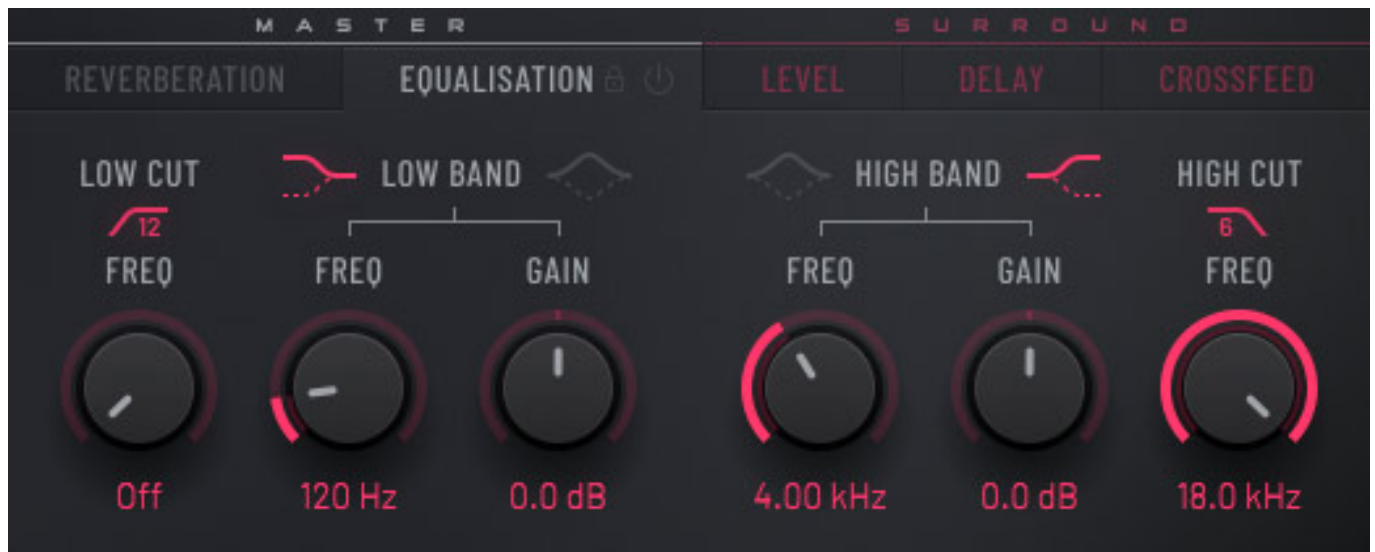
MASTER

SURROUND

REVERBERATION

EQUALISATION

LEVEL

DELAY

CROSSFEED

LOW CUT

12

FREQ

Off

LOW BAND

FREQ

120 Hz

GAIN

0.0 dB

HIGH BAND

FREQ

4.00 kHz

GAIN

0.0 dB

HIGH CUT

6

FREQ

18.0 kHz